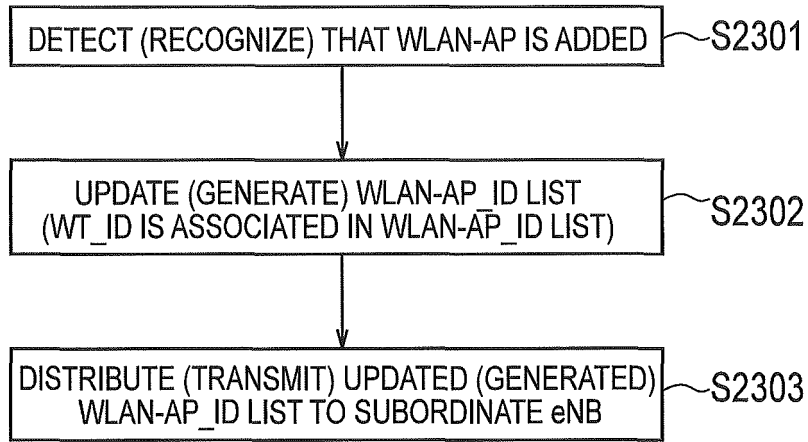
DETECT (RECOGNIZE) THAT WLAN-AP IS ADDED
S2301

UPDATE (GENERATE) WLAN-AP_ID LIST (WT_ID IS ASSOCIATED IN WLAN-AP_ID LIST)
S2302

DISTRIBUTE (TRANSMIT) UPDATED (GENERATED) WLAN-AP_ID LIST TO SUBORDINATE eNB
S2303